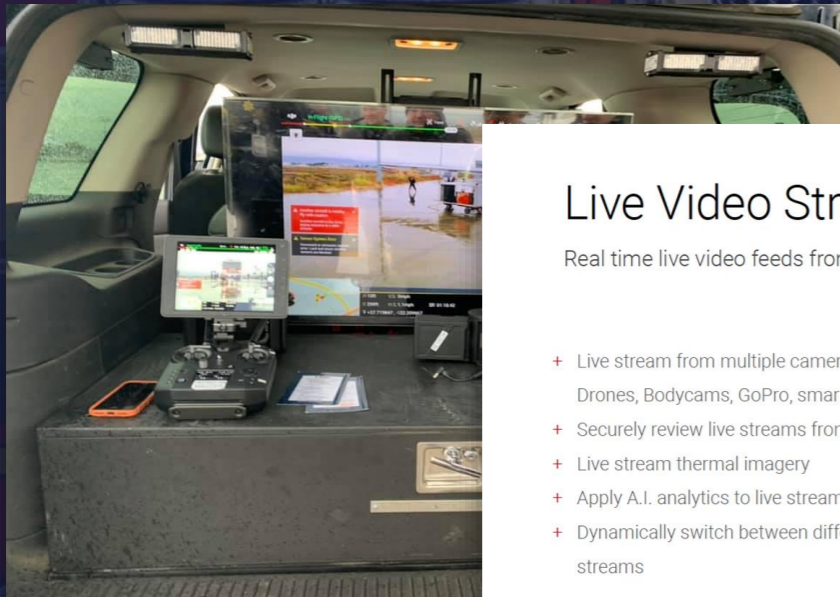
Live Video Str

Real time live video feeds fro

+ Live stream from multiple camer Drones, Bodycams, GoPro, smar
+ Securely review live streams fro
+ Live stream thermal imagery
+ Apply A.I. analytics to live stream
+ Dynamically switch between diff streams